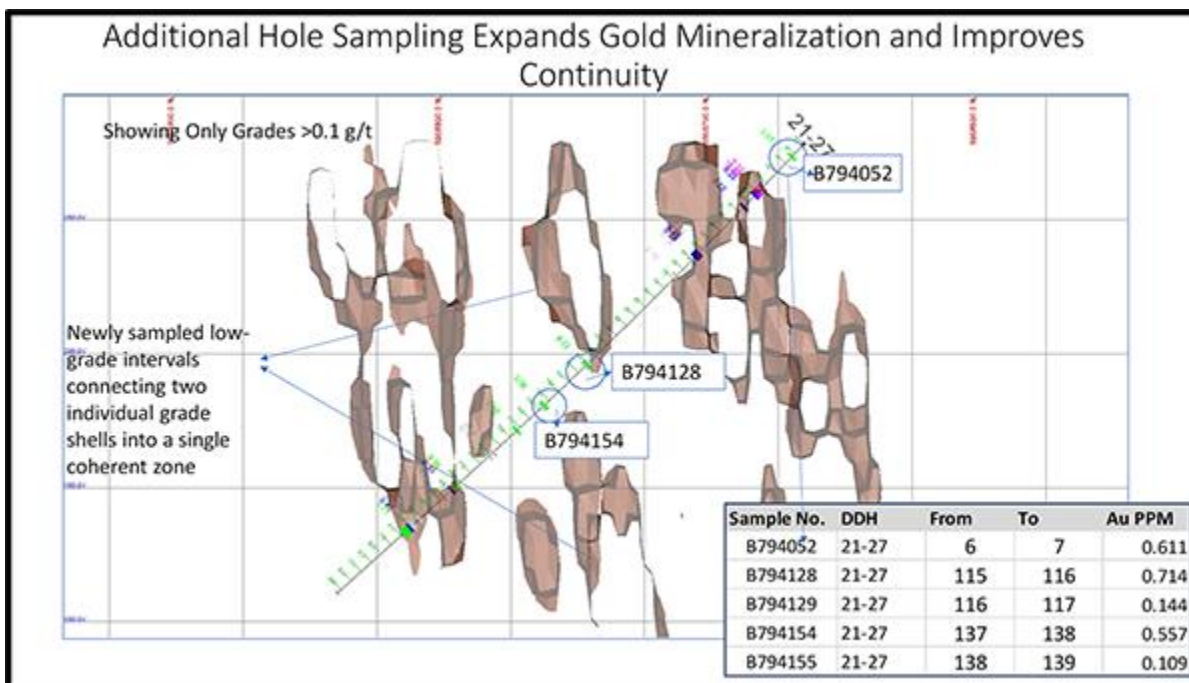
Additional Hole Sampling Expands Gold Mineralization and Improves Continuity

Showing Only Grades >0.1 g/t

21-27

B794052

Newly sampled low-grade intervals connecting two individual grade shells into a single coherent zone

B794128

B794154

| Sample No. | DDH | From | To | Au PPM |
|---|---|---|---|---|
| B794052 | 21-27 | 6 | 7 | 0.611 |
| B794128 | 21-27 | 115 | 116 | 0.714 |
| B794129 | 21-27 | 116 | 117 | 0.144 |
| B794154 | 21-27 | 137 | 138 | 0.557 |
| B794155 | 21-27 | 138 | 139 | 0.109 |